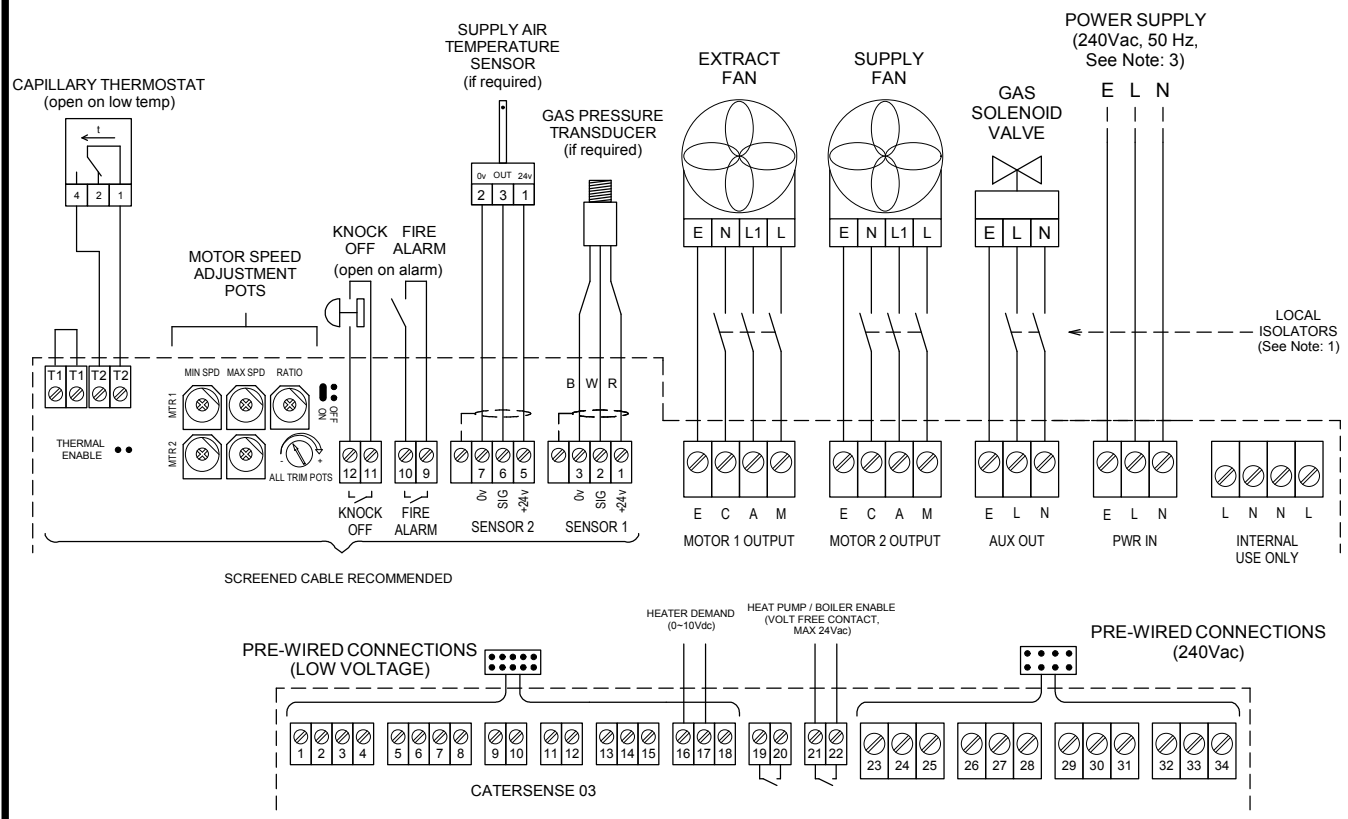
CAPILLARY THERMOSTAT
(open on low temp)

t

4 2 1

MOTOR SPEED
ADJUSTMENT
POTS

KNOCK
OFF

FIRE
ALARM

(open on alarm)

SUPPLY AIR
TEMPERATURE
SENSOR
(if required)

0v OUT 24v
2 3 1

GAS PRESSURE
TRANSDUCER
(if required)

EXTRACT
FAN

E N L1 L

SUPPLY
FAN

E N L1 L

GAS
SOLENOID
VALVE

E L N

POWER SUPPLY
(240Vac, 50 Hz,
See Note: 3)

E L N

LOCAL
ISOLATORS
(See Note: 1)

T1 T1 T2 T2

MIN SPD MAX SPD RATIO

MTR 1

MTR 2

OFF
ON

ALL TRIM POTS

THERMAL
ENABLE

12 11
KNOCK
OFF

10 9
FIRE
ALARM

7 6 5
0v SIG +24v
SENSOR 2

B W R
3 2 1
0v SIG +24v
SENSOR 1

E C A M
MOTOR 1 OUTPUT

E C A M
MOTOR 2 OUTPUT

E L N
AUX OUT

E L N
PWR IN

L N N L
INTERNAL
USE ONLY

SCREENED CABLE RECOMMENDED

HEATER DEMAND
(0~10Vdc)

HEAT PUMP / BOILER ENABLE
(VOLT FREE CONTACT,
MAX 24Vac)

PRE-WIRED CONNECTIONS
(LOW VOLTAGE)

PRE-WIRED CONNECTIONS
(240Vac)

1 2 3 4 5 6 7 8 9 10 11 12 13 14 15 16 17 18 19 20 21 22 23 24 25 26 27 28 29 30 31 32 33 34

CATERSENSE 03